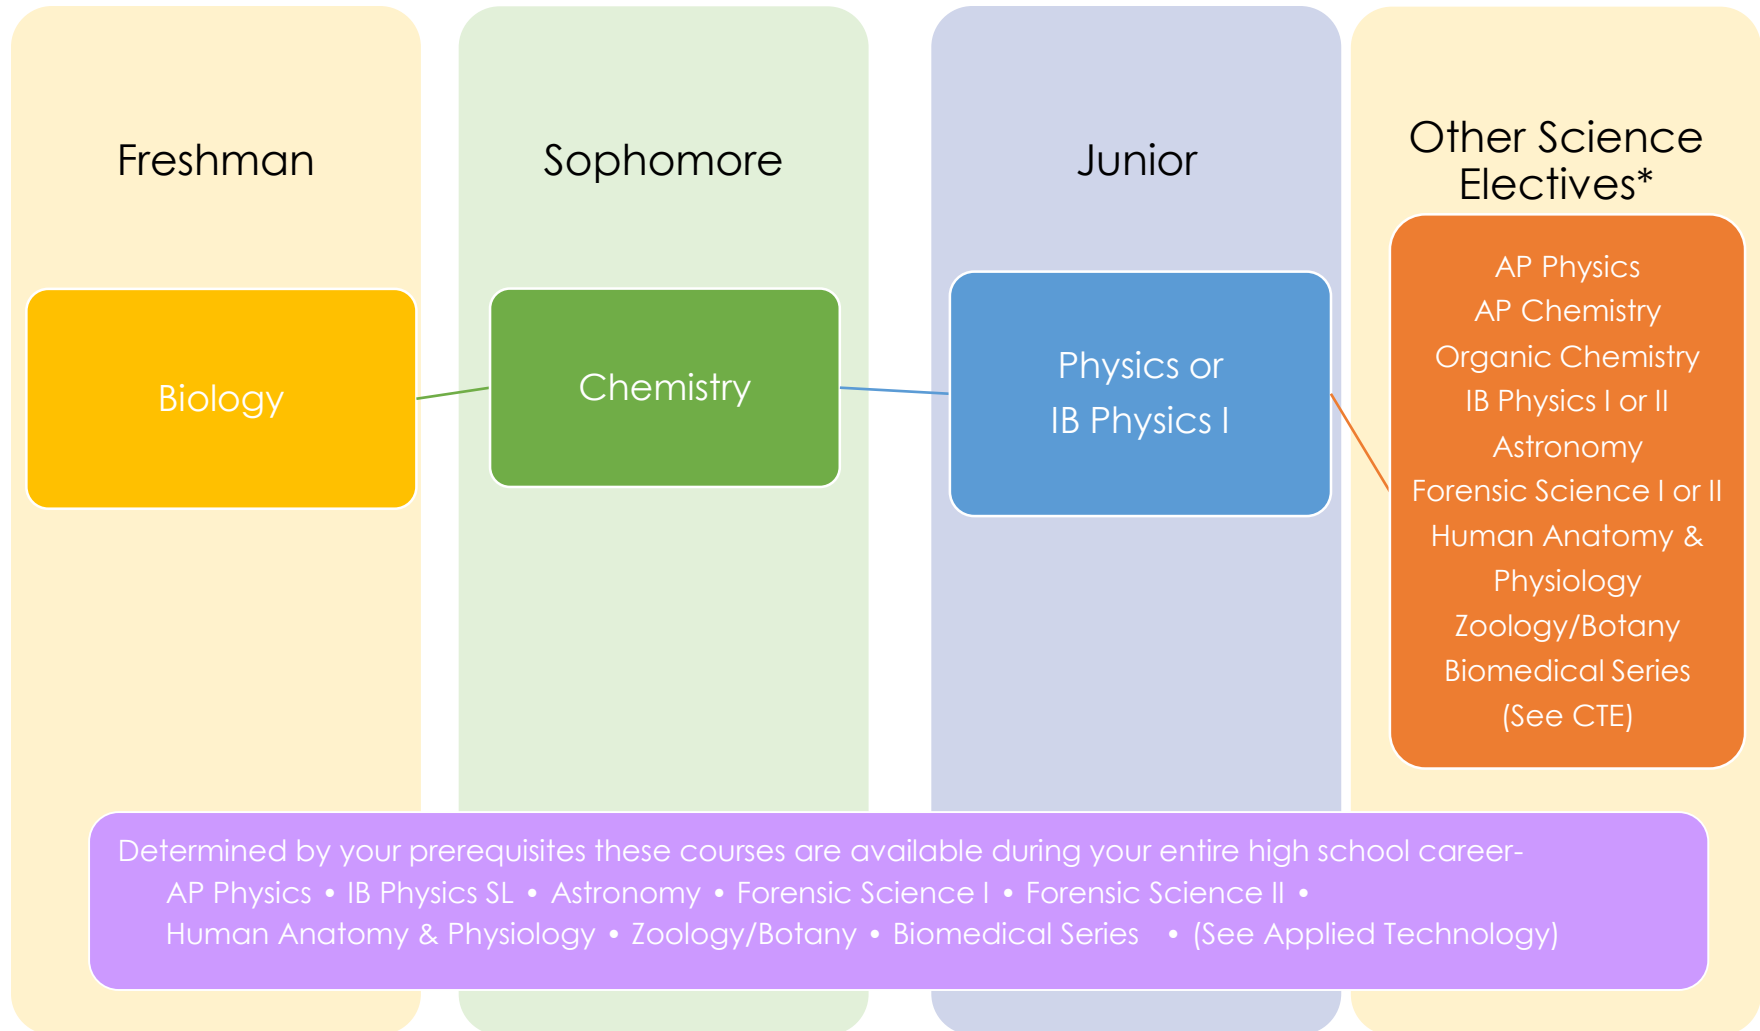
Freshman

Biology

Sophomore

Chemistry

Junior

Physics or
IB Physics I

Other Science Electives*

AP Physics
AP Chemistry
Organic Chemistry
IB Physics I or II
Astronomy
Forensic Science I or II
Human Anatomy & Physiology
Zoology/Botany
Biomedical Series
(See CTE)

Determined by your prerequisites these courses are available during your entire high school career-
AP Physics • IB Physics SL • Astronomy • Forensic Science I • Forensic Science II •
Human Anatomy & Physiology • Zoology/Botany • Biomedical Series • (See Applied Technology)